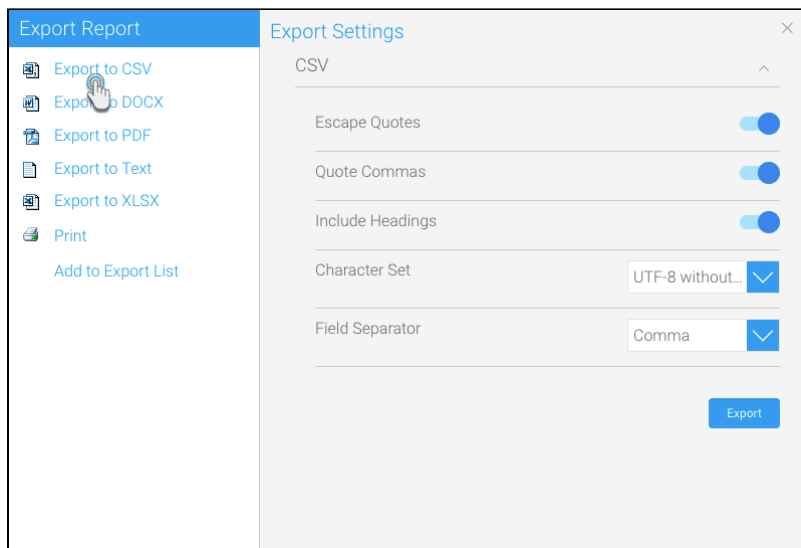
Export Report

Export to CSV
Expo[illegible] DOCX
Export to PDF
Export to Text
Export to XLSX
Print
Add to Export List

Export Settings
×
CSV

Escape Quotes
Quote Commas
Include Headings
Character Set
UTF-8 without...
Field Separator
Comma

Export